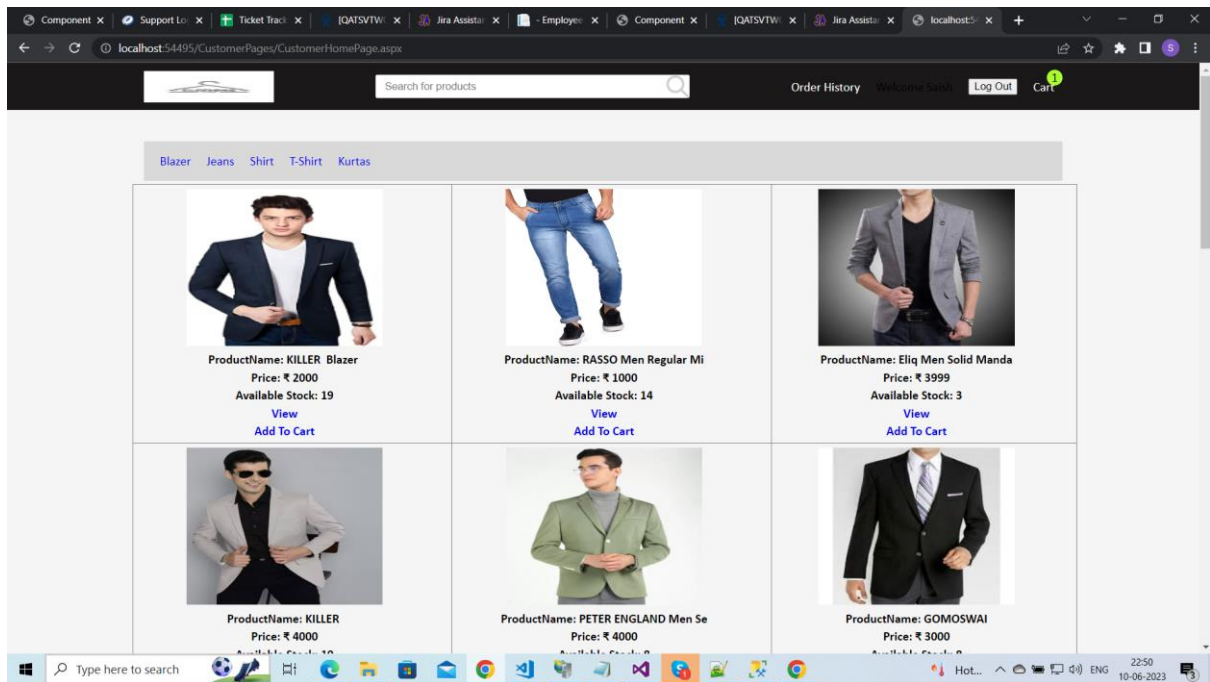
Component x | Support Lo x | Ticket Track x | [QATSVTW x | Jira Assistan x | - Employee x | Component x | [QATSVTW x | Jira Assistan x | localhost:5 x | +

localhost:54495/CustomerPages/CustomerHomePage.aspx

Search for products

Order History Welcome Satish Log Out Cart 1

Blazer Jeans Shirt T-Shirt Kurtas

ProductName: KILLER Blazer
Price: ₹ 2000
Available Stock: 19
View
Add To Cart

ProductName: RASSO Men Regular Mi
Price: ₹ 1000
Available Stock: 14
View
Add To Cart

ProductName: Eliq Men Solid Manda
Price: ₹ 3999
Available Stock: 3
View
Add To Cart

ProductName: KILLER
Price: ₹ 4000
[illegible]

ProductName: PETER ENGLAND Men Se
Price: ₹ 4000
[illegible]

ProductName: GOMOSWAI
Price: ₹ 3000
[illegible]

Type here to search

Hot... ENG 22:50 10-06-2023